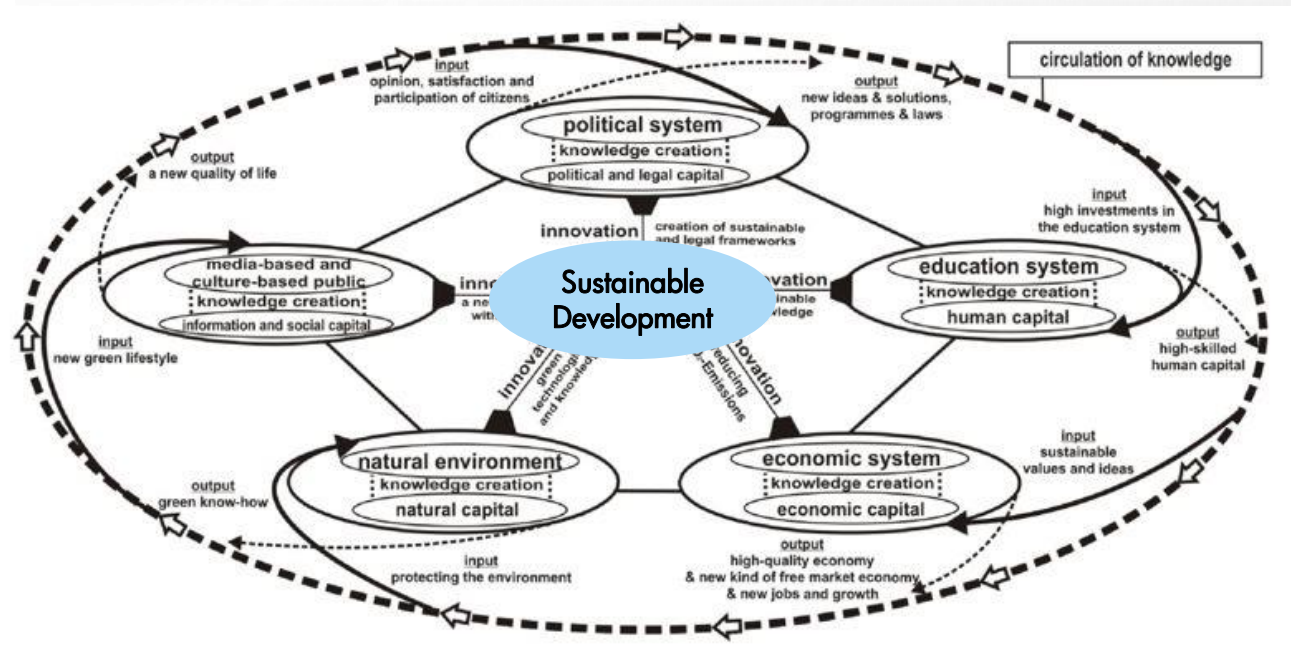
circulation of knowledge

input
opinion, satisfaction and participation of citizens

output
new ideas & solutions, programmes & laws

political system
knowledge creation
political and legal capital

output
a new quality of life

innovation
creation of sustainable and legal frameworks

input
high investments in the education system

media-based and culture-based public
knowledge creation
information and social capital

inno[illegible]
a ne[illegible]
wit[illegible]

Sustainable Development

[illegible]ovation
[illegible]inable
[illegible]wledge

education system
knowledge creation
human capital

input
new green lifestyle

innova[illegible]
green technolog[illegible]
and knowle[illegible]

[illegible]novation
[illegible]educing
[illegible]-Emissions

output
high-skilled human capital

natural environment
knowledge creation
natural capital

economic system
knowledge creation
economic capital

input
sustainable values and ideas

output
green know-how

input
protecting the environment

output
high-quality economy
& new kind of free market economy
& new jobs and growth